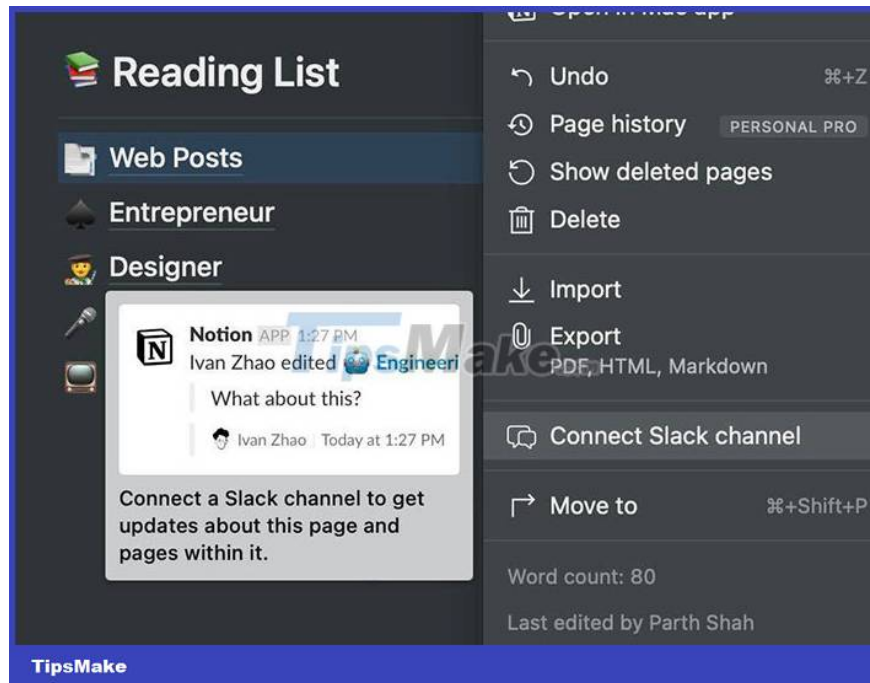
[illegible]

Reading List

Web Posts

Entrepreneur

Designer

Notion APP 1:27 PM
Ivan Zhao edited Engineeri
What about this?
Ivan Zhao Today at 1:27 PM

Connect a Slack channel to get updates about this page and pages within it.

Undo ⌘+Z

Page history PERSONAL PRO

Show deleted pages

Delete

Import

Export
PDF, HTML, Markdown

Connect Slack channel

Move to ⌘+Shift+P

Word count: 80

Last edited by Parth Shah

TipsMake

TipsMake